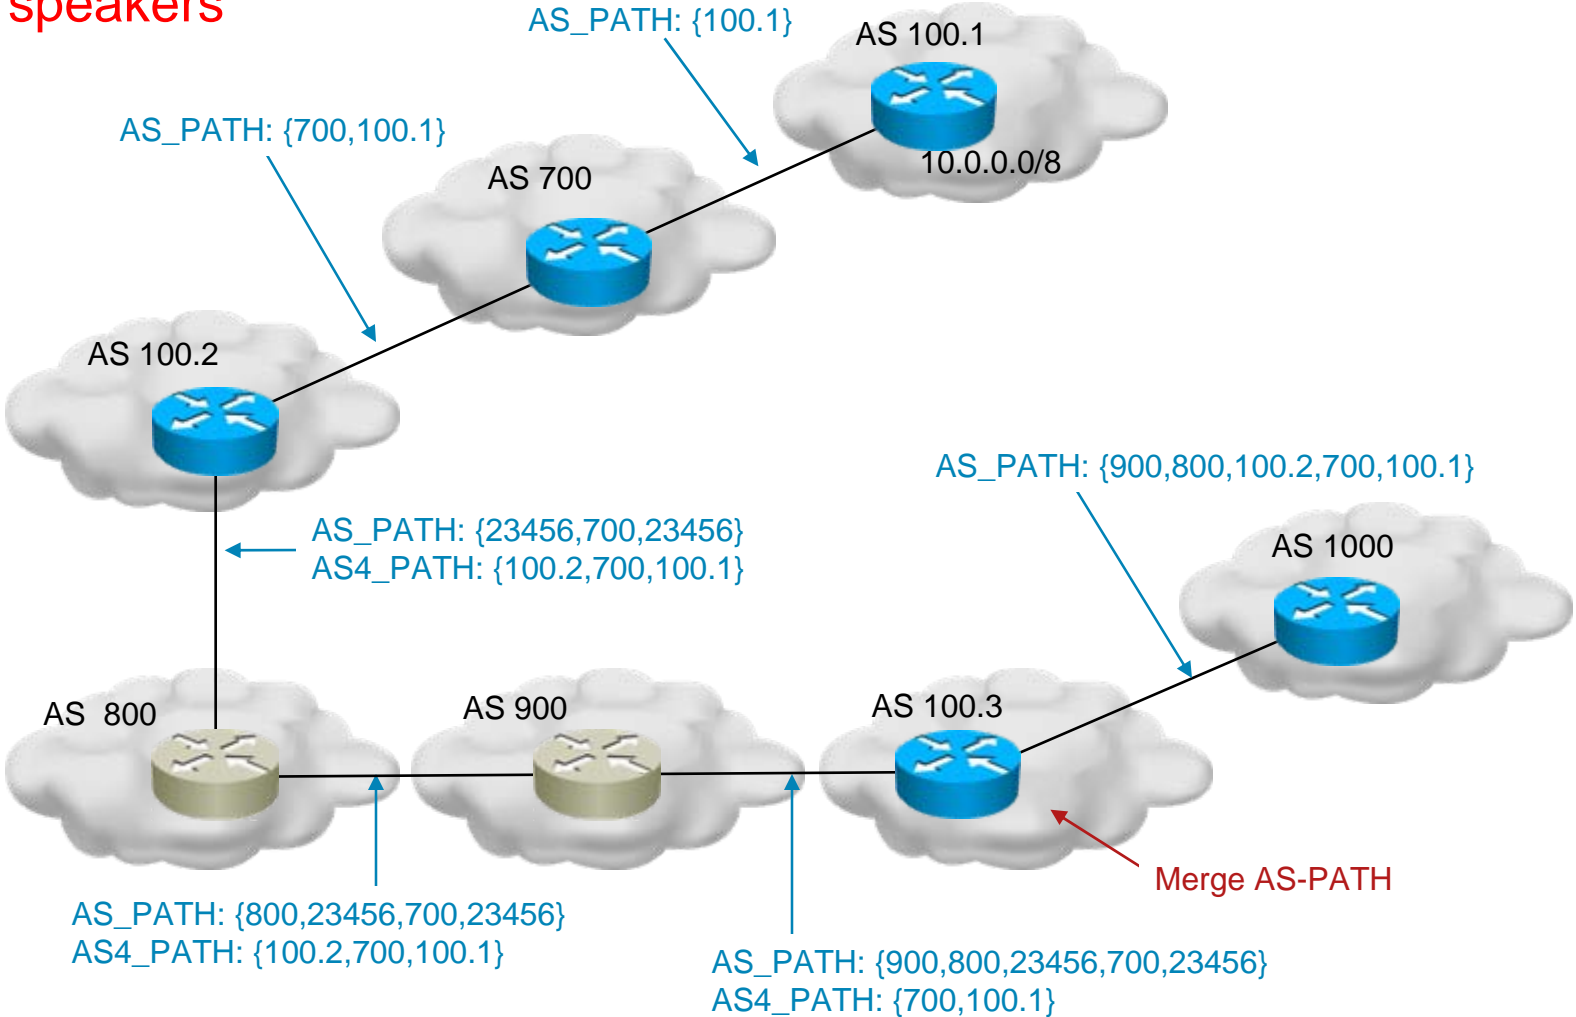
speakers

AS_PATH: {100.1}

AS 100.1

10.0.0.0/8

AS_PATH: {700,100.1}

AS 700

AS 100.2

AS_PATH: {23456,700,23456}
AS4_PATH: {100.2,700,100.1}

AS_PATH: {900,800,100.2,700,100.1}

AS 1000

AS 800

AS 900

AS 100.3

Merge AS-PATH

AS_PATH: {800,23456,700,23456}
AS4_PATH: {100.2,700,100.1}

AS_PATH: {900,800,23456,700,23456}
AS4_PATH: {700,100.1}